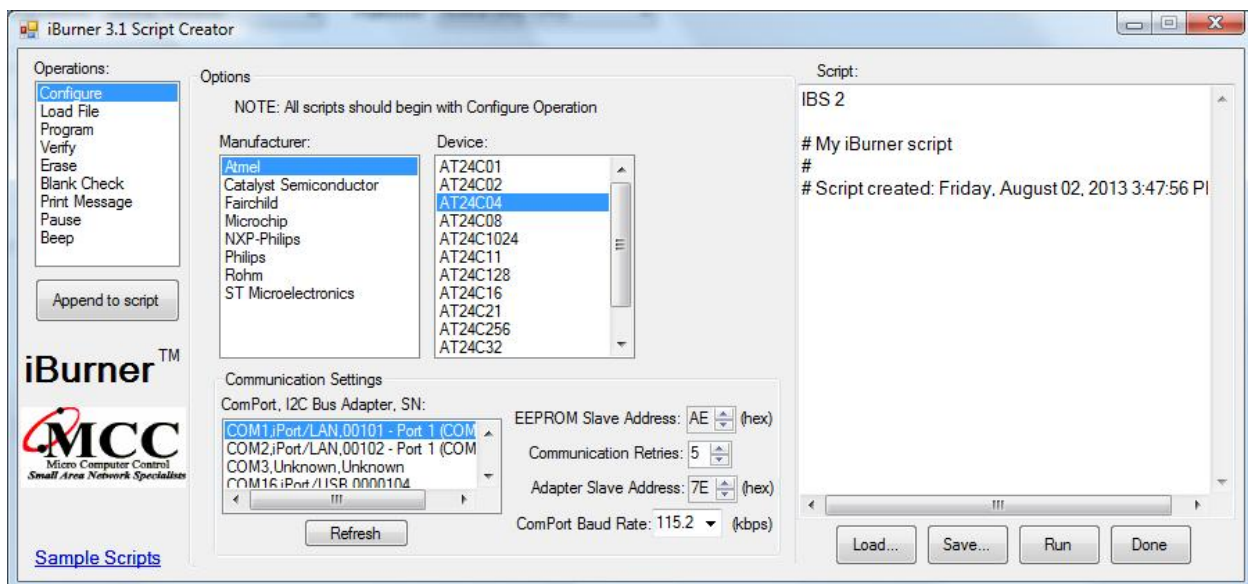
iBurner 3.1 Script Creator

Operations:
Configure
Load File
Program
Verify
Erase
Blank Check
Print Message
Pause
Beep

Append to script

iBurner™

MCC
Micro Computer Control
Small Area Network Specialists

Sample Scripts

Options
NOTE: All scripts should begin with Configure Operation

Manufacturer:
Atmel
Catalyst Semiconductor
Fairchild
Microchip
NXP-Philips
Philips
Rohm
ST Microelectronics

Device:
AT24C01
AT24C02
AT24C04
AT24C08
AT24C1024
AT24C11
AT24C128
AT24C16
AT24C21
AT24C256
AT24C32

Communication Settings
ComPort, I2C Bus Adapter, SN:
COM1,iPort/LAN,00101 - Port 1 (COM
COM2,iPort/LAN,00102 - Port 1 (COM
COM3,Unknown,Unknown
COM16,iPort/USB,0000104

Refresh

EEPROM Slave Address: AE (hex)
Communication Retries: 5
Adapter Slave Address: 7E (hex)
ComPort Baud Rate: 115.2 (kbps)

Script:
IBS 2

# My iBurner script
#
# Script created: Friday, August 02, 2013 3:47:56 PI

Load...
Save...
Run
Done